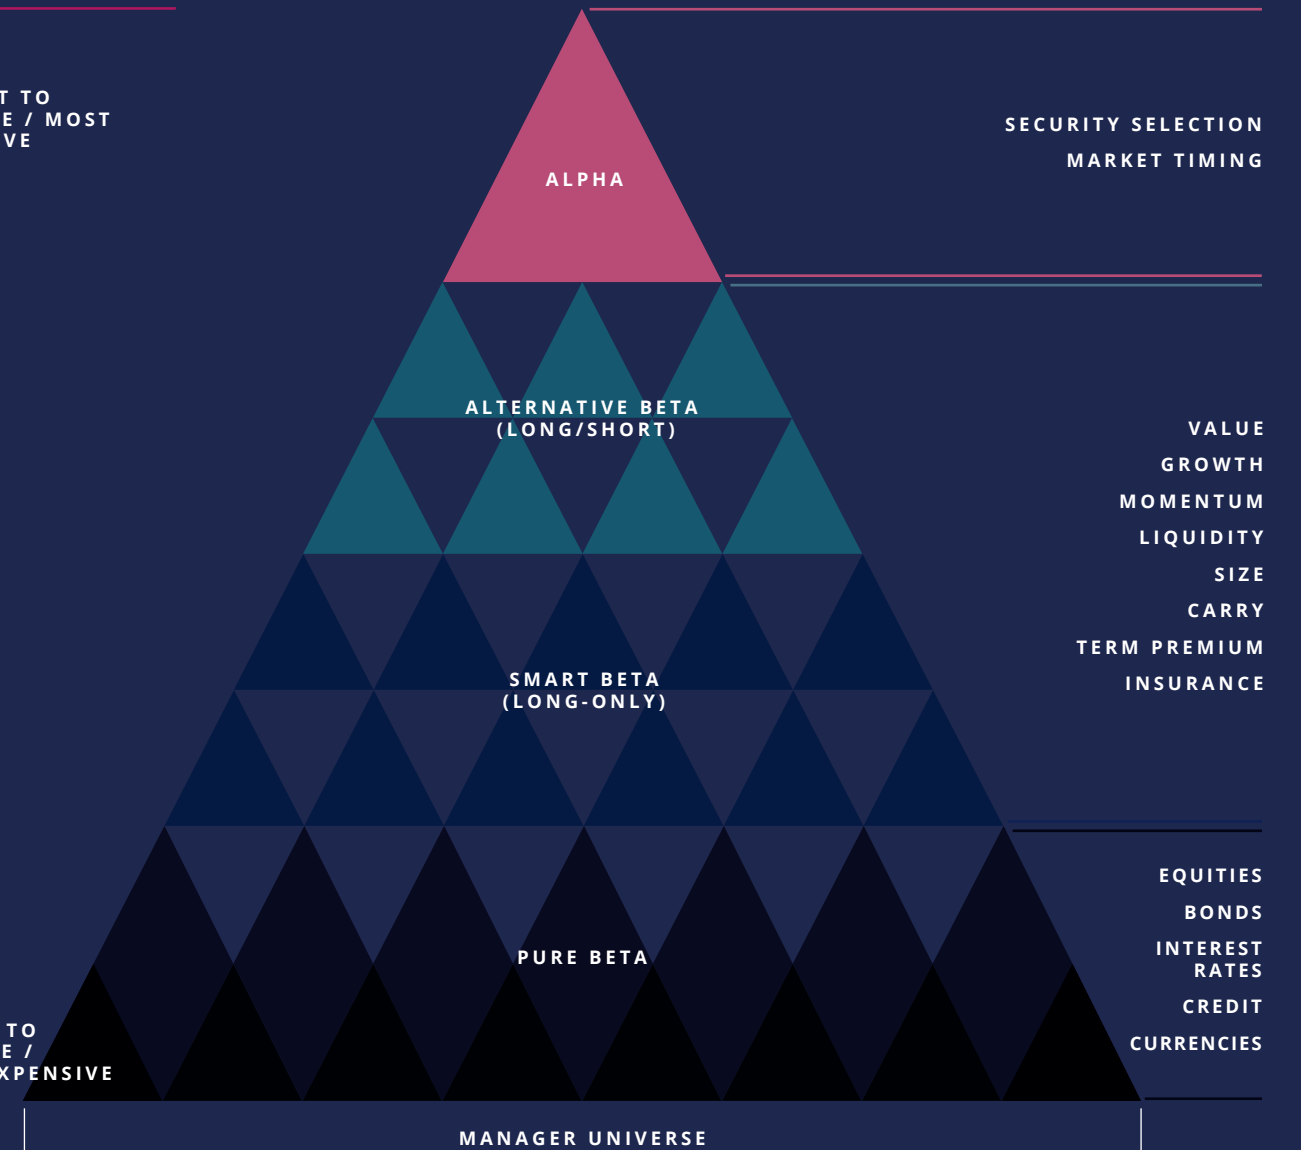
T TO
E / MOST
VE

ALPHA

SECURITY SELECTION
MARKET TIMING

ALTERNATIVE BETA
(LONG/SHORT)

VALUE
GROWTH
MOMENTUM
LIQUIDITY
SIZE
CARRY
TERM PREMIUM
INSURANCE

SMART BETA
(LONG-ONLY)

PURE BETA

EQUITIES
BONDS
INTEREST RATES
CREDIT
CURRENCIES

TO
E /
XPENSIVE

MANAGER UNIVERSE